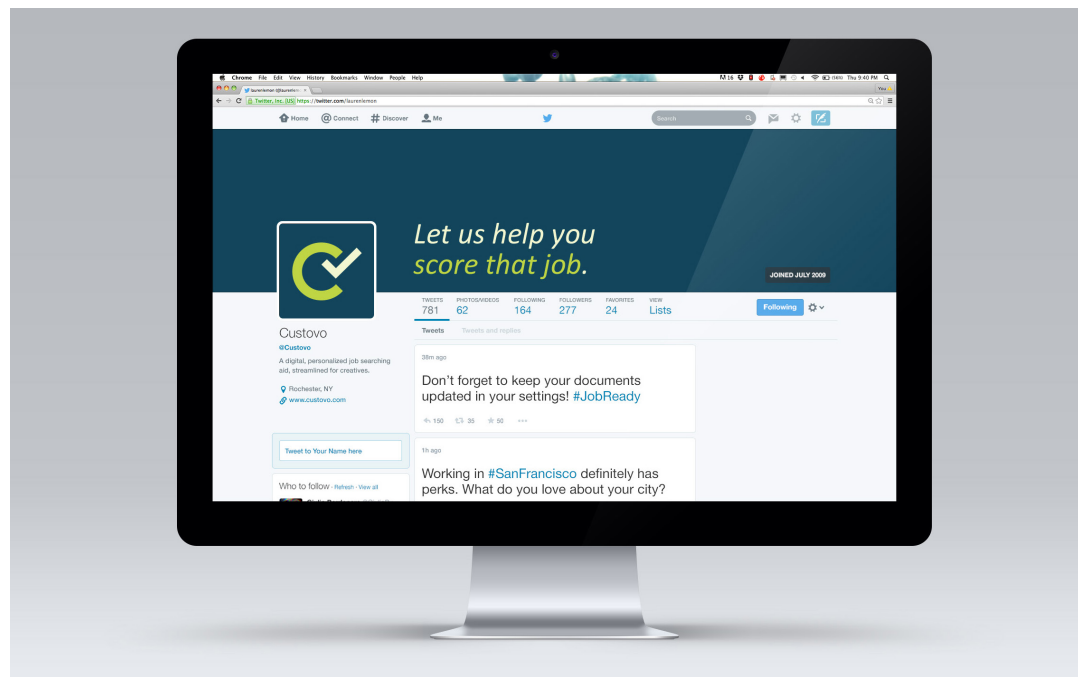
Chrome File Edit View History Bookmarks Window People Help

Thu 9:40 PM

laurenlemon (@laurenle

Twitter, Inc. [US] https://twitter.com/laurenlemon

Home Connect Discover Me

Search

Let us help you score that job.

JOINED JULY 2009

TWEETS 781 PHOTOS/VIDEOS 62 FOLLOWING 164 FOLLOWERS 277 FAVORITES 24 VIEW Lists

Following

Tweets Tweets and replies

Custovo
@Custovo
A digital, personalized job searching aid, streamlined for creatives.

Rochester, NY
www.custovo.com

38m ago

Don't forget to keep your documents updated in your settings! #JobReady

150 35 50

1h ago

Working in #SanFrancisco definitely has perks. What do you love about your city?

Tweet to Your Name here

Who to follow · Refresh · View all